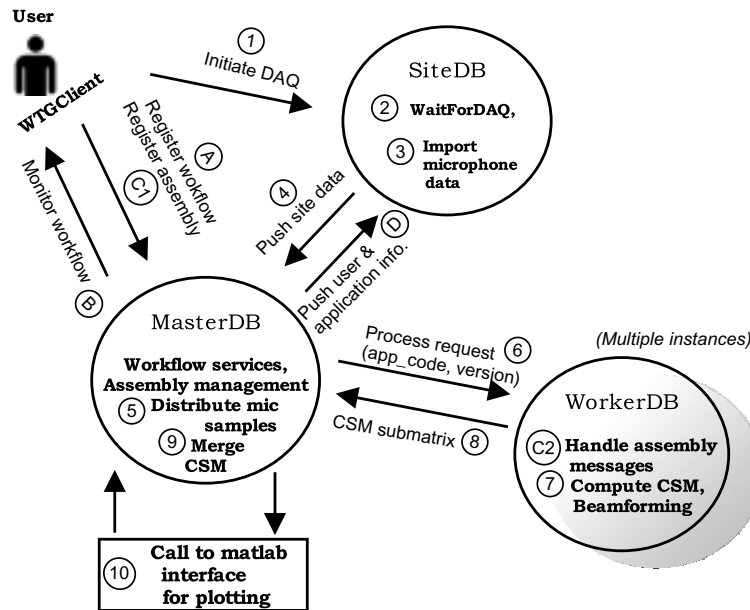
User

WTGClient

1
Initiate DAQ

SiteDB
2 WaitForDAQ,
3 Import microphone data

A
Register workflow
C1
Register assembly

Monitor workflow
B

4
Push site data

D
Push user & application info.

MasterDB
Workflow services, Assembly management
5 Distribute mic samples
9 Merge CSM

Process request 6
(app_code, version)

(Multiple instances)

CSM submatrix 8

WorkerDB
C2 Handle assembly messages
7 Compute CSM, Beamforming

10 Call to matlab interface for plotting